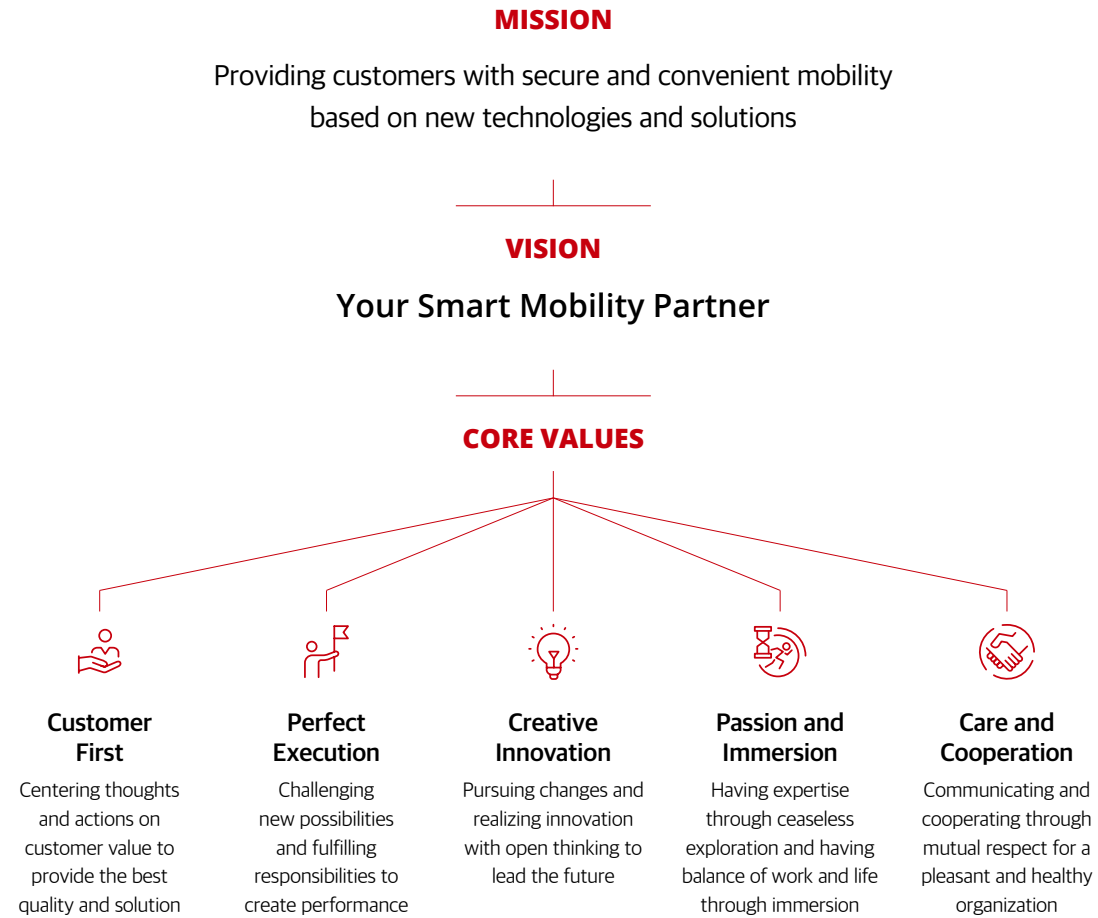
MISSION

Providing customers with secure and convenient mobility based on new technologies and solutions

VISION

Your Smart Mobility Partner

CORE VALUES

Customer First

Centering thoughts and actions on customer value to provide the best quality and solution

Perfect Execution

Challenging new possibilities and fulfilling responsibilities to create performance

Creative Innovation

Pursuing changes and realizing innovation with open thinking to lead the future

Passion and Immersion

Having expertise through ceaseless exploration and having balance of work and life through immersion

Care and Cooperation

Communicating and cooperating through mutual respect for a pleasant and healthy organization